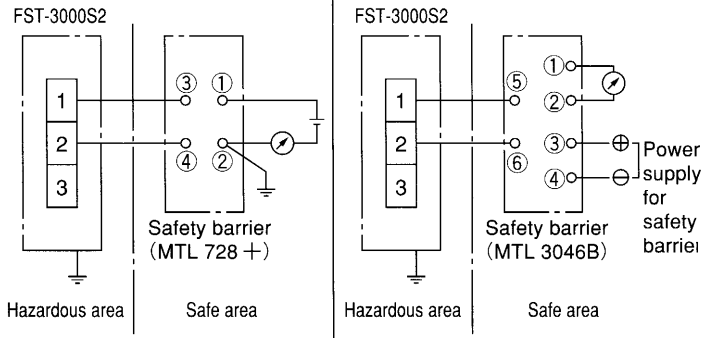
FST-3000S2

1
2
3

③ ①
④ ②

Safety barrier
(MTL 728 +)

Hazardous area
Safe area

FST-3000S2

1
2
3

⑤
⑥

① ② ③ ④

⊕ ⊖

Power supply for safety barrie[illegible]

Safety barrier
(MTL 3046B)

Hazardous area
Safe area